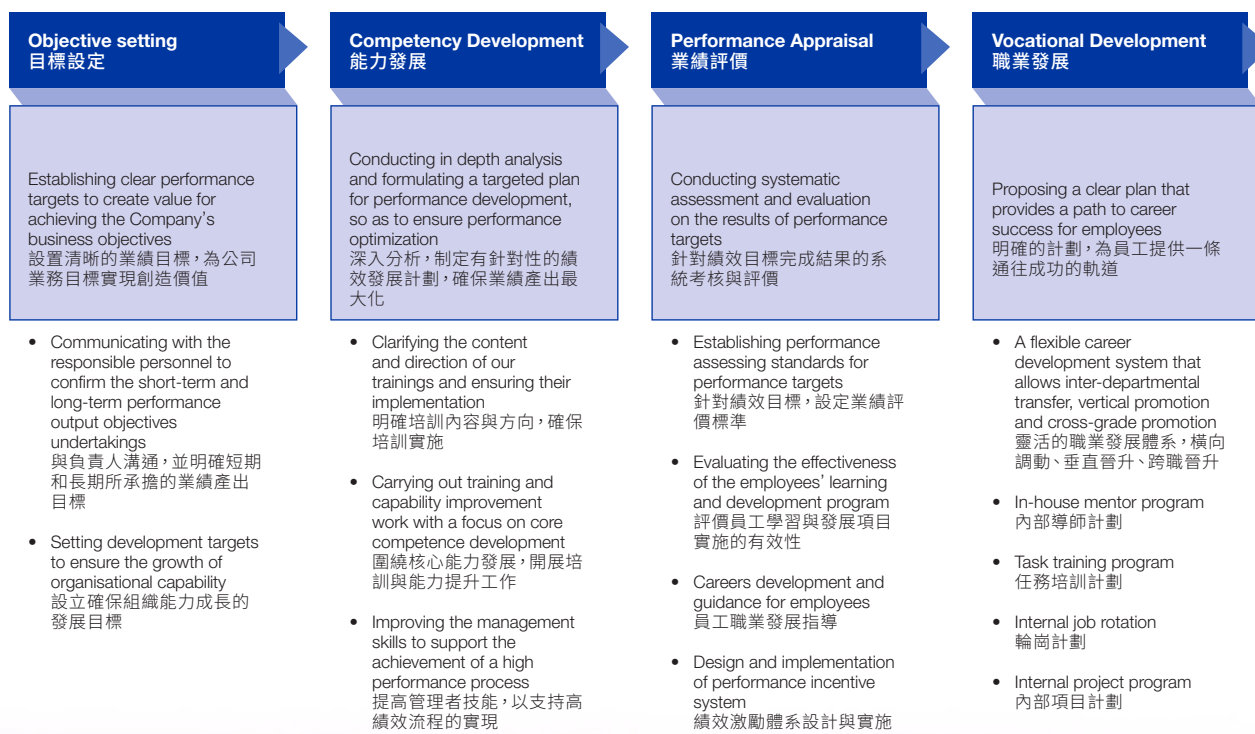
Objective setting
目標設定

Establishing clear performance targets to create value for achieving the Company's business objectives
設置清晰的業績目標，為公司業務目標實現創造價值

• Communicating with the responsible personnel to confirm the short-term and long-term performance output objectives undertakings
與負責人溝通，並明確短期和長期所承擔的業績產出目標

• Setting development targets to ensure the growth of organisational capability
設立確保組織能力成長的發展目標

Competency Development
能力發展

Conducting in depth analysis and formulating a targeted plan for performance development, so as to ensure performance optimization
深入分析，制定有針對性的績效發展計劃，確保業績產出最大化

• Clarifying the content and direction of our trainings and ensuring their implementation
明確培訓內容與方向，確保培訓實施

• Carrying out training and capability improvement work with a focus on core competence development
圍繞核心能力發展，開展培訓與能力提升工作

• Improving the management skills to support the achievement of a high performance process
提高管理者技能，以支持高績效流程的實現

Performance Appraisal
業績評價

Conducting systematic assessment and evaluation on the results of performance targets
針對績效目標完成結果的系統考核與評價

• Establishing performance assessing standards for performance targets
針對績效目標，設定業績評價標準

• Evaluating the effectiveness of the employees' learning and development program
評價員工學習與發展項目實施的有效性

• Careers development and guidance for employees
員工職業發展指導

• Design and implementation of performance incentive system
績效激勵體系設計與實施

Vocational Development
職業發展

Proposing a clear plan that provides a path to career success for employees
明確的計劃，為員工提供一條通往成功的軌道

• A flexible career development system that allows inter-departmental transfer, vertical promotion and cross-grade promotion
靈活的職業發展體系，橫向調動、垂直晉升、跨職晉升

• In-house mentor program
內部導師計劃

• Task training program
任務培訓計劃

• Internal job rotation
輪崗計劃

• Internal project program
內部項目計劃